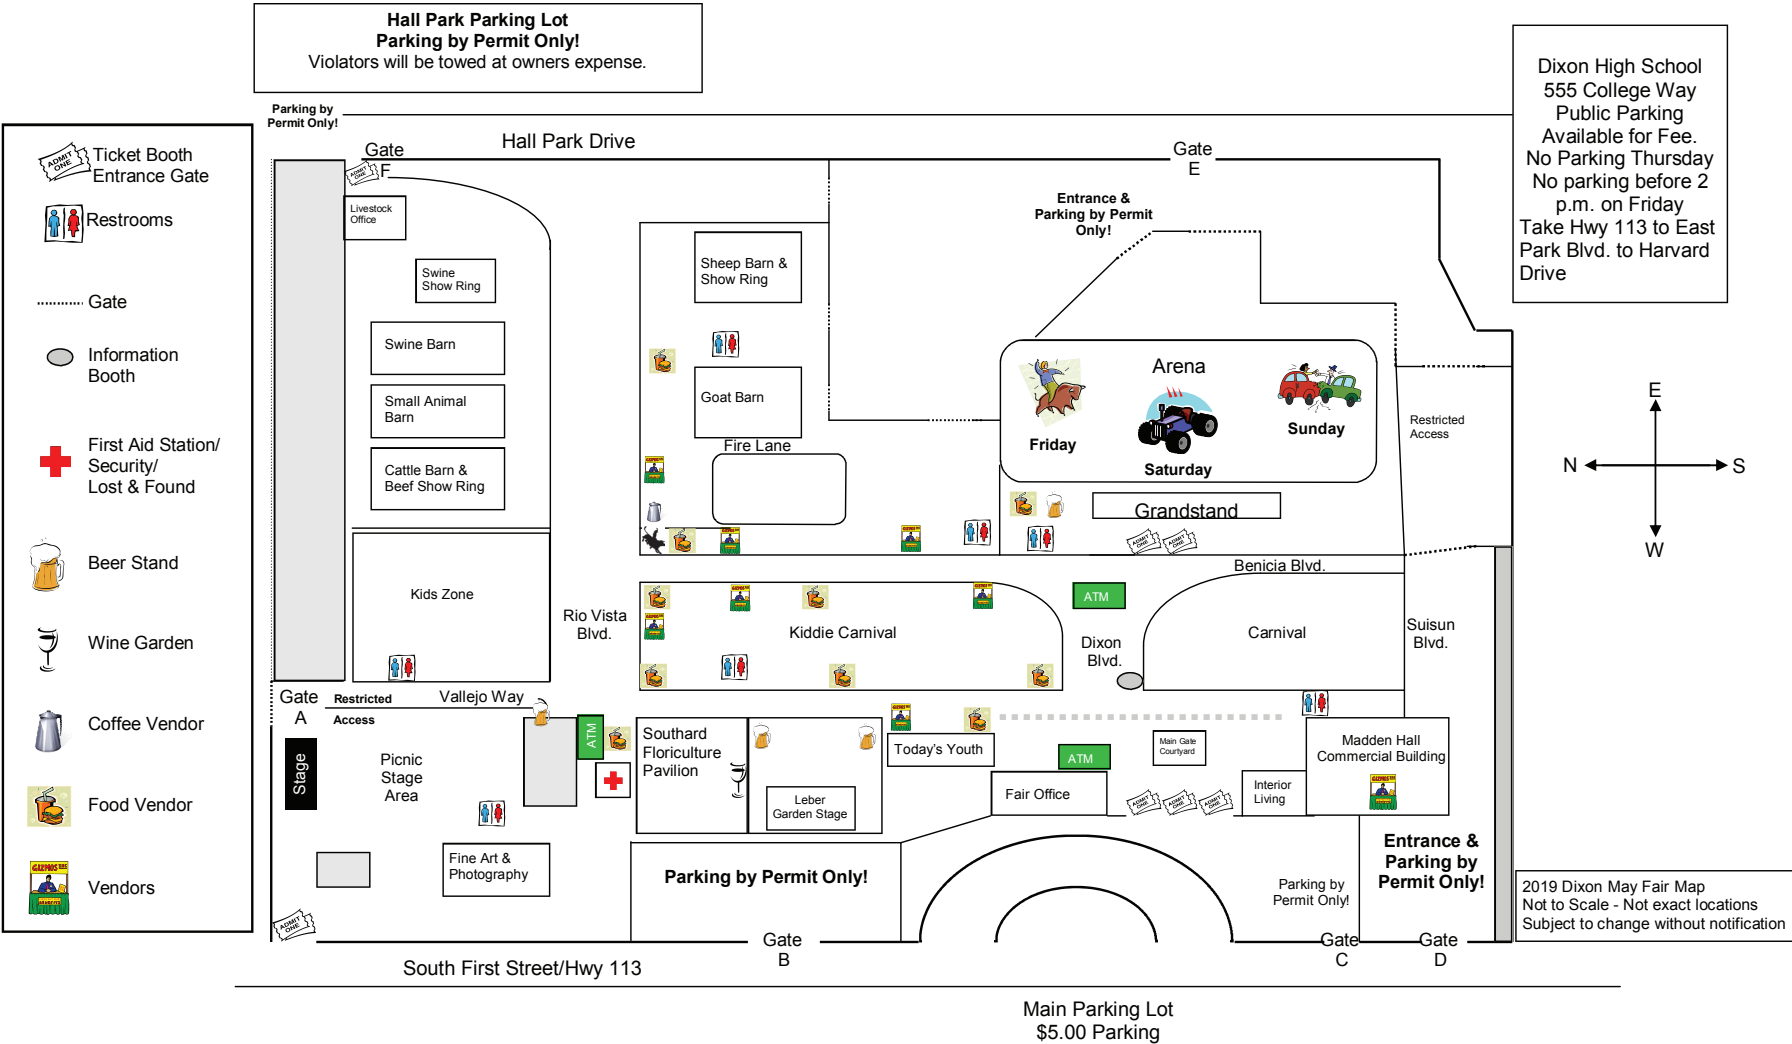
Hall Park Parking Lot
Parking by Permit Only!
Violators will be towed at owners expense.

Parking by Permit Only!

Dixon High School
555 College Way
Public Parking
Available for Fee.
No Parking Thursday
No parking before 2 p.m. on Friday
Take Hwy 113 to East Park Blvd. to Harvard Drive

ADMIT ONE Ticket Booth Entrance Gate
Restrooms
Gate
Information Booth
First Aid Station/ Security/ Lost & Found
Beer Stand
Wine Garden
Coffee Vendor
Food Vendor
Vendors

Gate F
Hall Park Drive
Gate E
Livestock Office
Swine Show Ring
Swine Barn
Small Animal Barn
Cattle Barn & Beef Show Ring
Kids Zone
Sheep Barn & Show Ring
Goat Barn
Fire Lane
Entrance & Parking by Permit Only!
Arena
Friday
Saturday
Sunday
Grandstand
Restricted Access
Benicia Blvd.
Rio Vista Blvd.
Kiddie Carnival
ATM
Dixon Blvd.
Carnival
Suisun Blvd.
Gate A
Restricted Access
Vallejo Way
Stage
Picnic Stage Area
ATM
Southard Floriculture Pavilion
Leber Garden Stage
Today's Youth
ATM
Main Gate Courtyard
Fair Office
Interior Living
Madden Hall Commercial Building
Fine Art & Photography
Parking by Permit Only!
Parking by Permit Only!
Entrance & Parking by Permit Only!
Gate B
Gate C
Gate D
South First Street/Hwy 113
E
N
S
W
2019 Dixon May Fair Map
Not to Scale - Not exact locations
Subject to change without notification
Main Parking Lot
$5.00 Parking